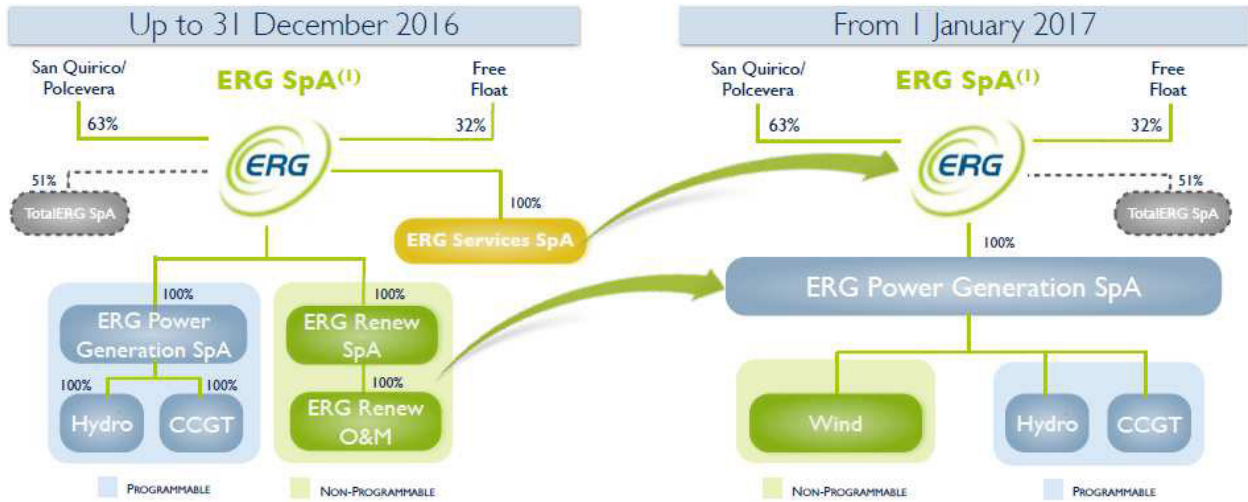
Up to 31 December 2016

San Quirico/ Polcevera

ERG SpA$^{(1)}$

Free Float

63%

32%

ERG

51%

TotalERG SpA

100%

ERG Services SpA

100%

100%

ERG Power Generation SpA

ERG Renew SpA

100%

100%

100%

Hydro

CCGT

ERG Renew O&M

Programmable

Non-Programmable

From 1 January 2017

San Quirico/ Polcevera

ERG SpA$^{(1)}$

Free Float

63%

32%

ERG

51%

TotalERG SpA

100%

ERG Power Generation SpA

Wind

Hydro

CCGT

Non-Programmable

Programmable